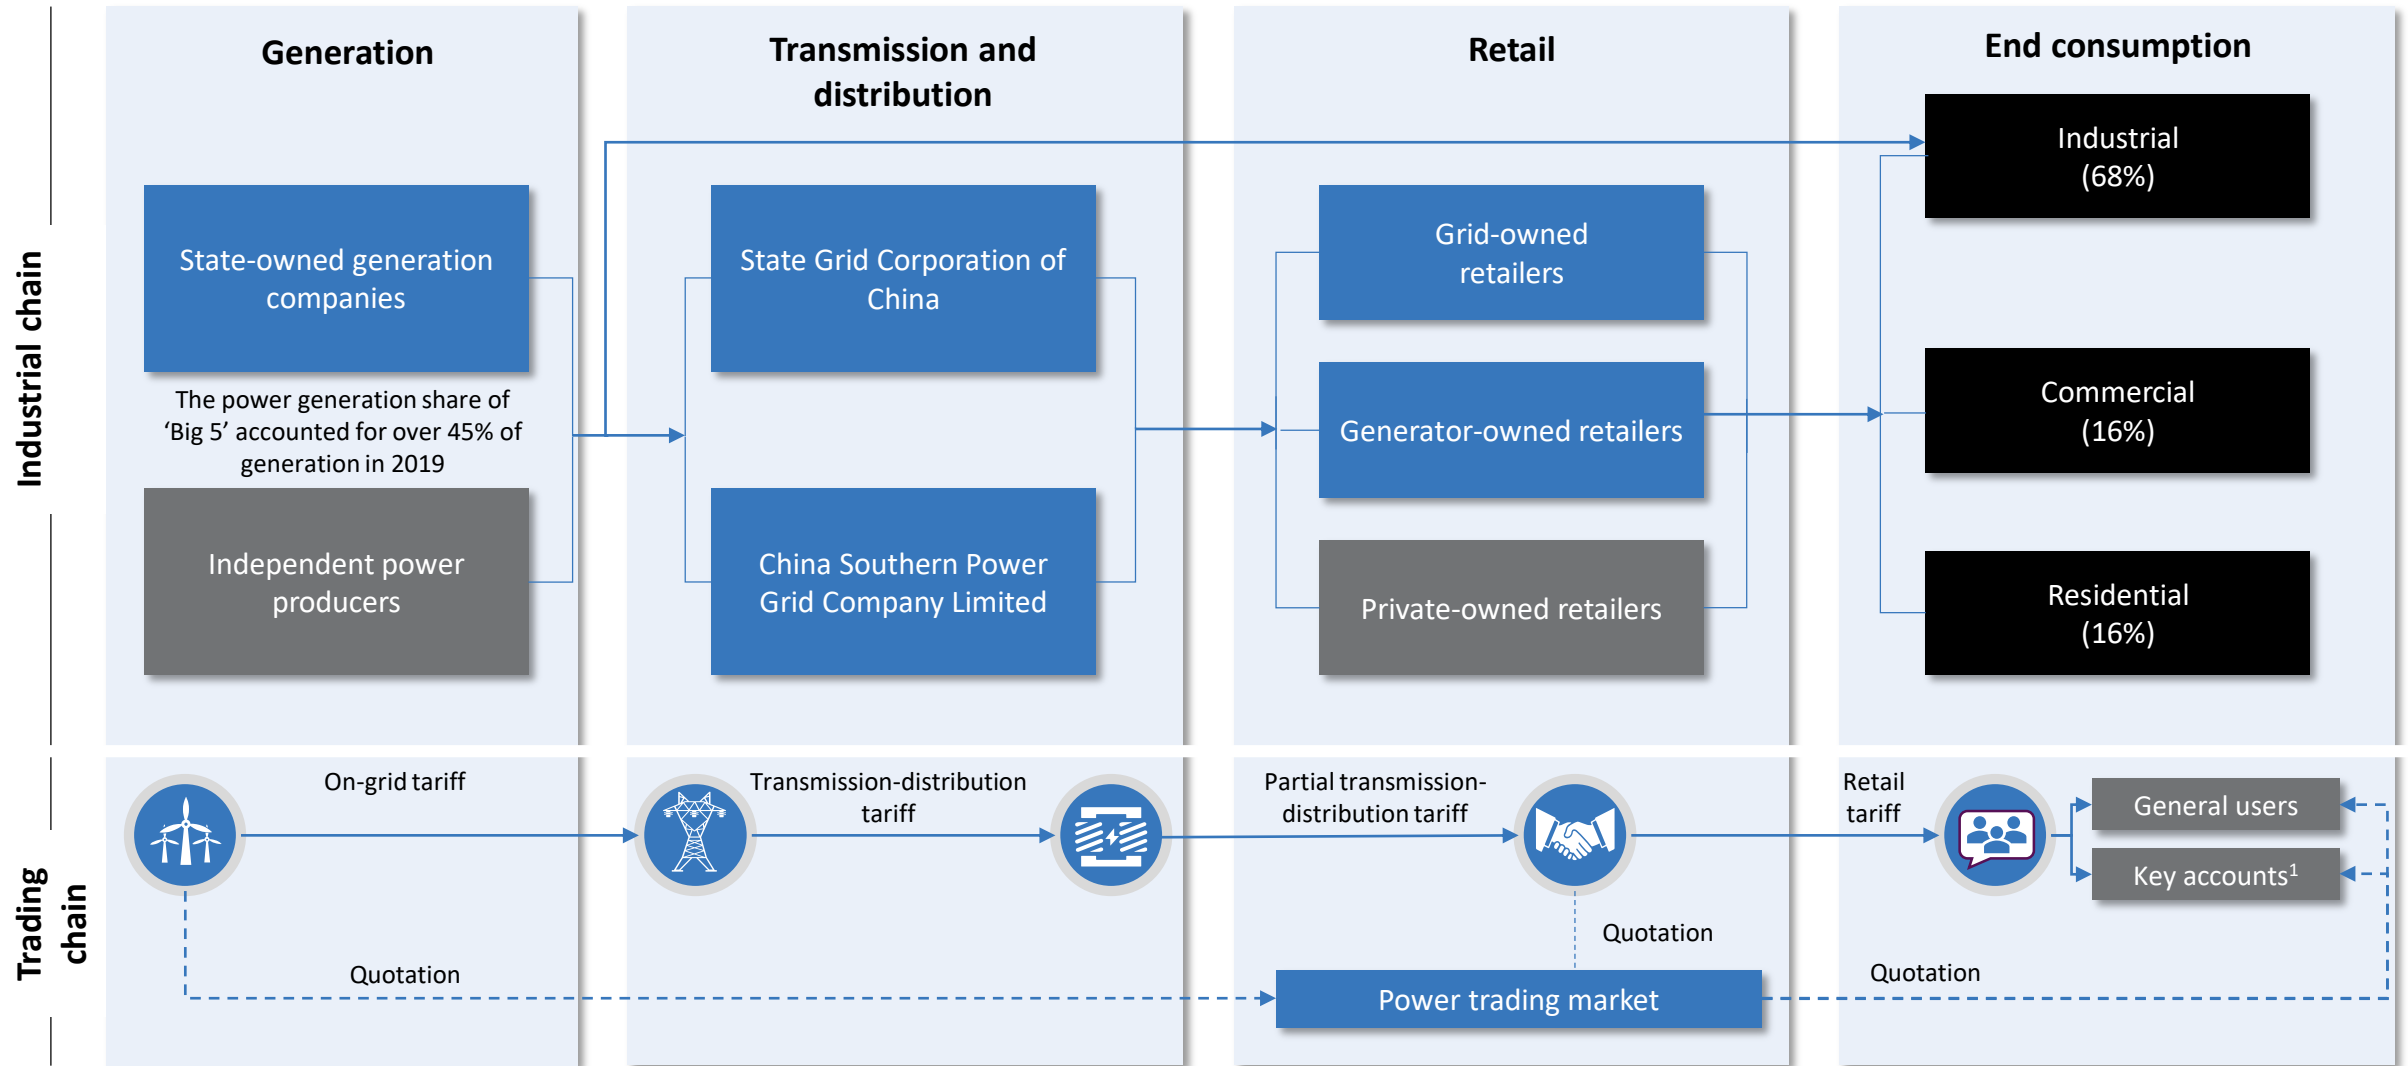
Industrial chain

Generation

Transmission and distribution

Retail

End consumption

State-owned generation companies

The power generation share of 'Big 5' accounted for over 45% of generation in 2019

Independent power producers

State Grid Corporation of China

China Southern Power Grid Company Limited

Grid-owned retailers

Generator-owned retailers

Private-owned retailers

Industrial (68%)

Commercial (16%)

Residential (16%)

Trading chain

On-grid tariff

Transmission-distribution tariff

Partial transmission-distribution tariff

Retail tariff

General users

Key accounts$^1$

Quotation

Quotation

Quotation

Power trading market